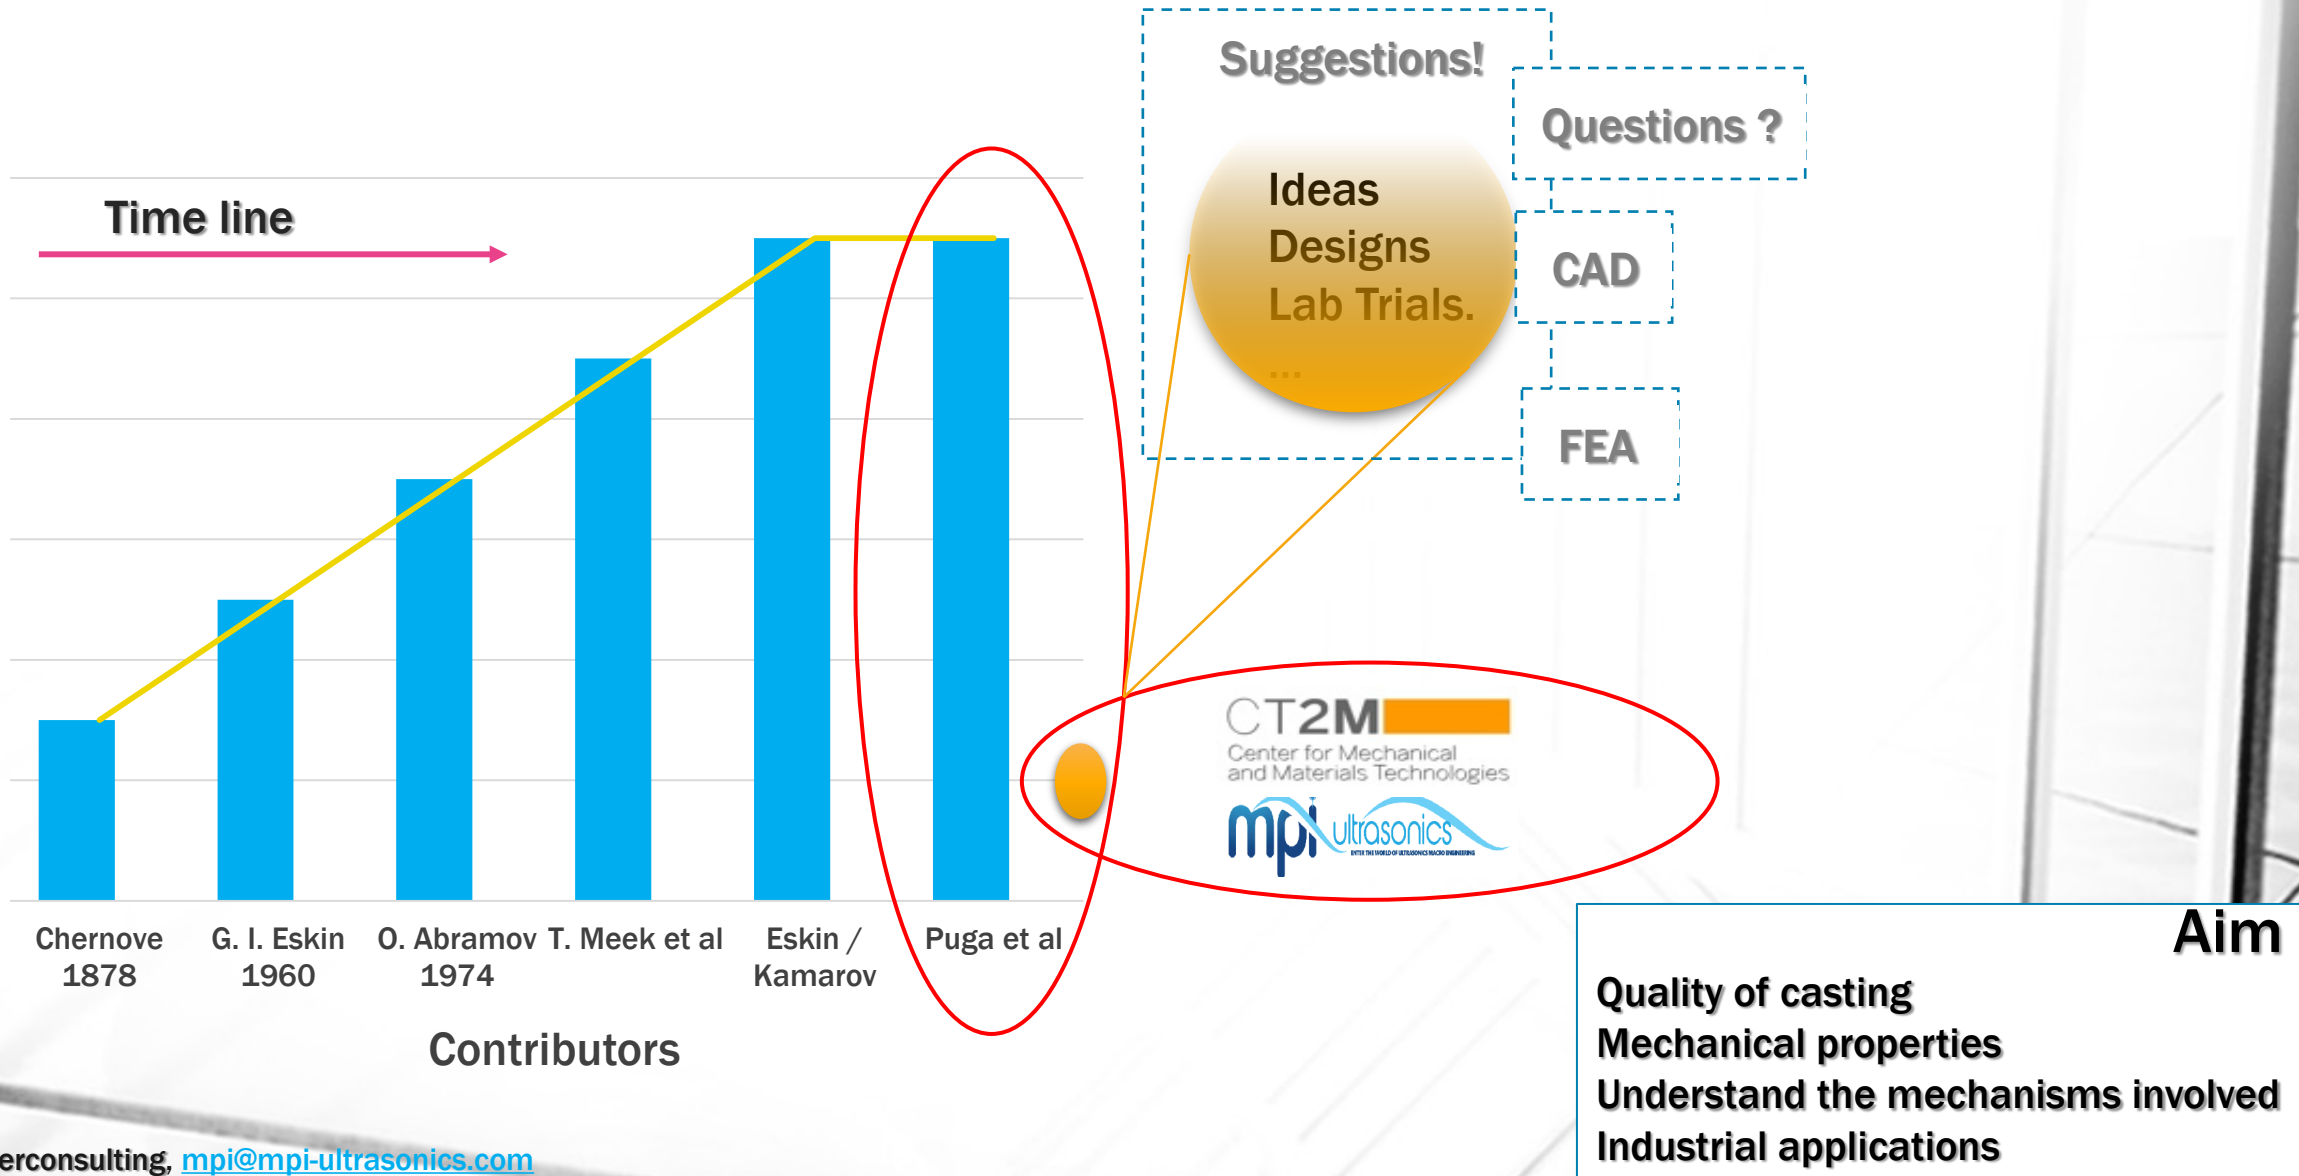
Suggestions!

Questions ?

Ideas
Designs
Lab Trials.
...

CAD

FEA

Time line

Chernove 1878

G. I. Eskin 1960

O. Abramov 1974

T. Meek et al

Eskin / Kamarov

Puga et al

Contributors

CT2M
Center for Mechanical and Materials Technologies

mpi ultrasonics
ENTER THE WORLD OF ULTRASONICS MACRO ENGINEERING

Aim

Quality of casting
Mechanical properties
Understand the mechanisms involved
Industrial applications

erconsulting, mpi@mpi-ultrasonics.com